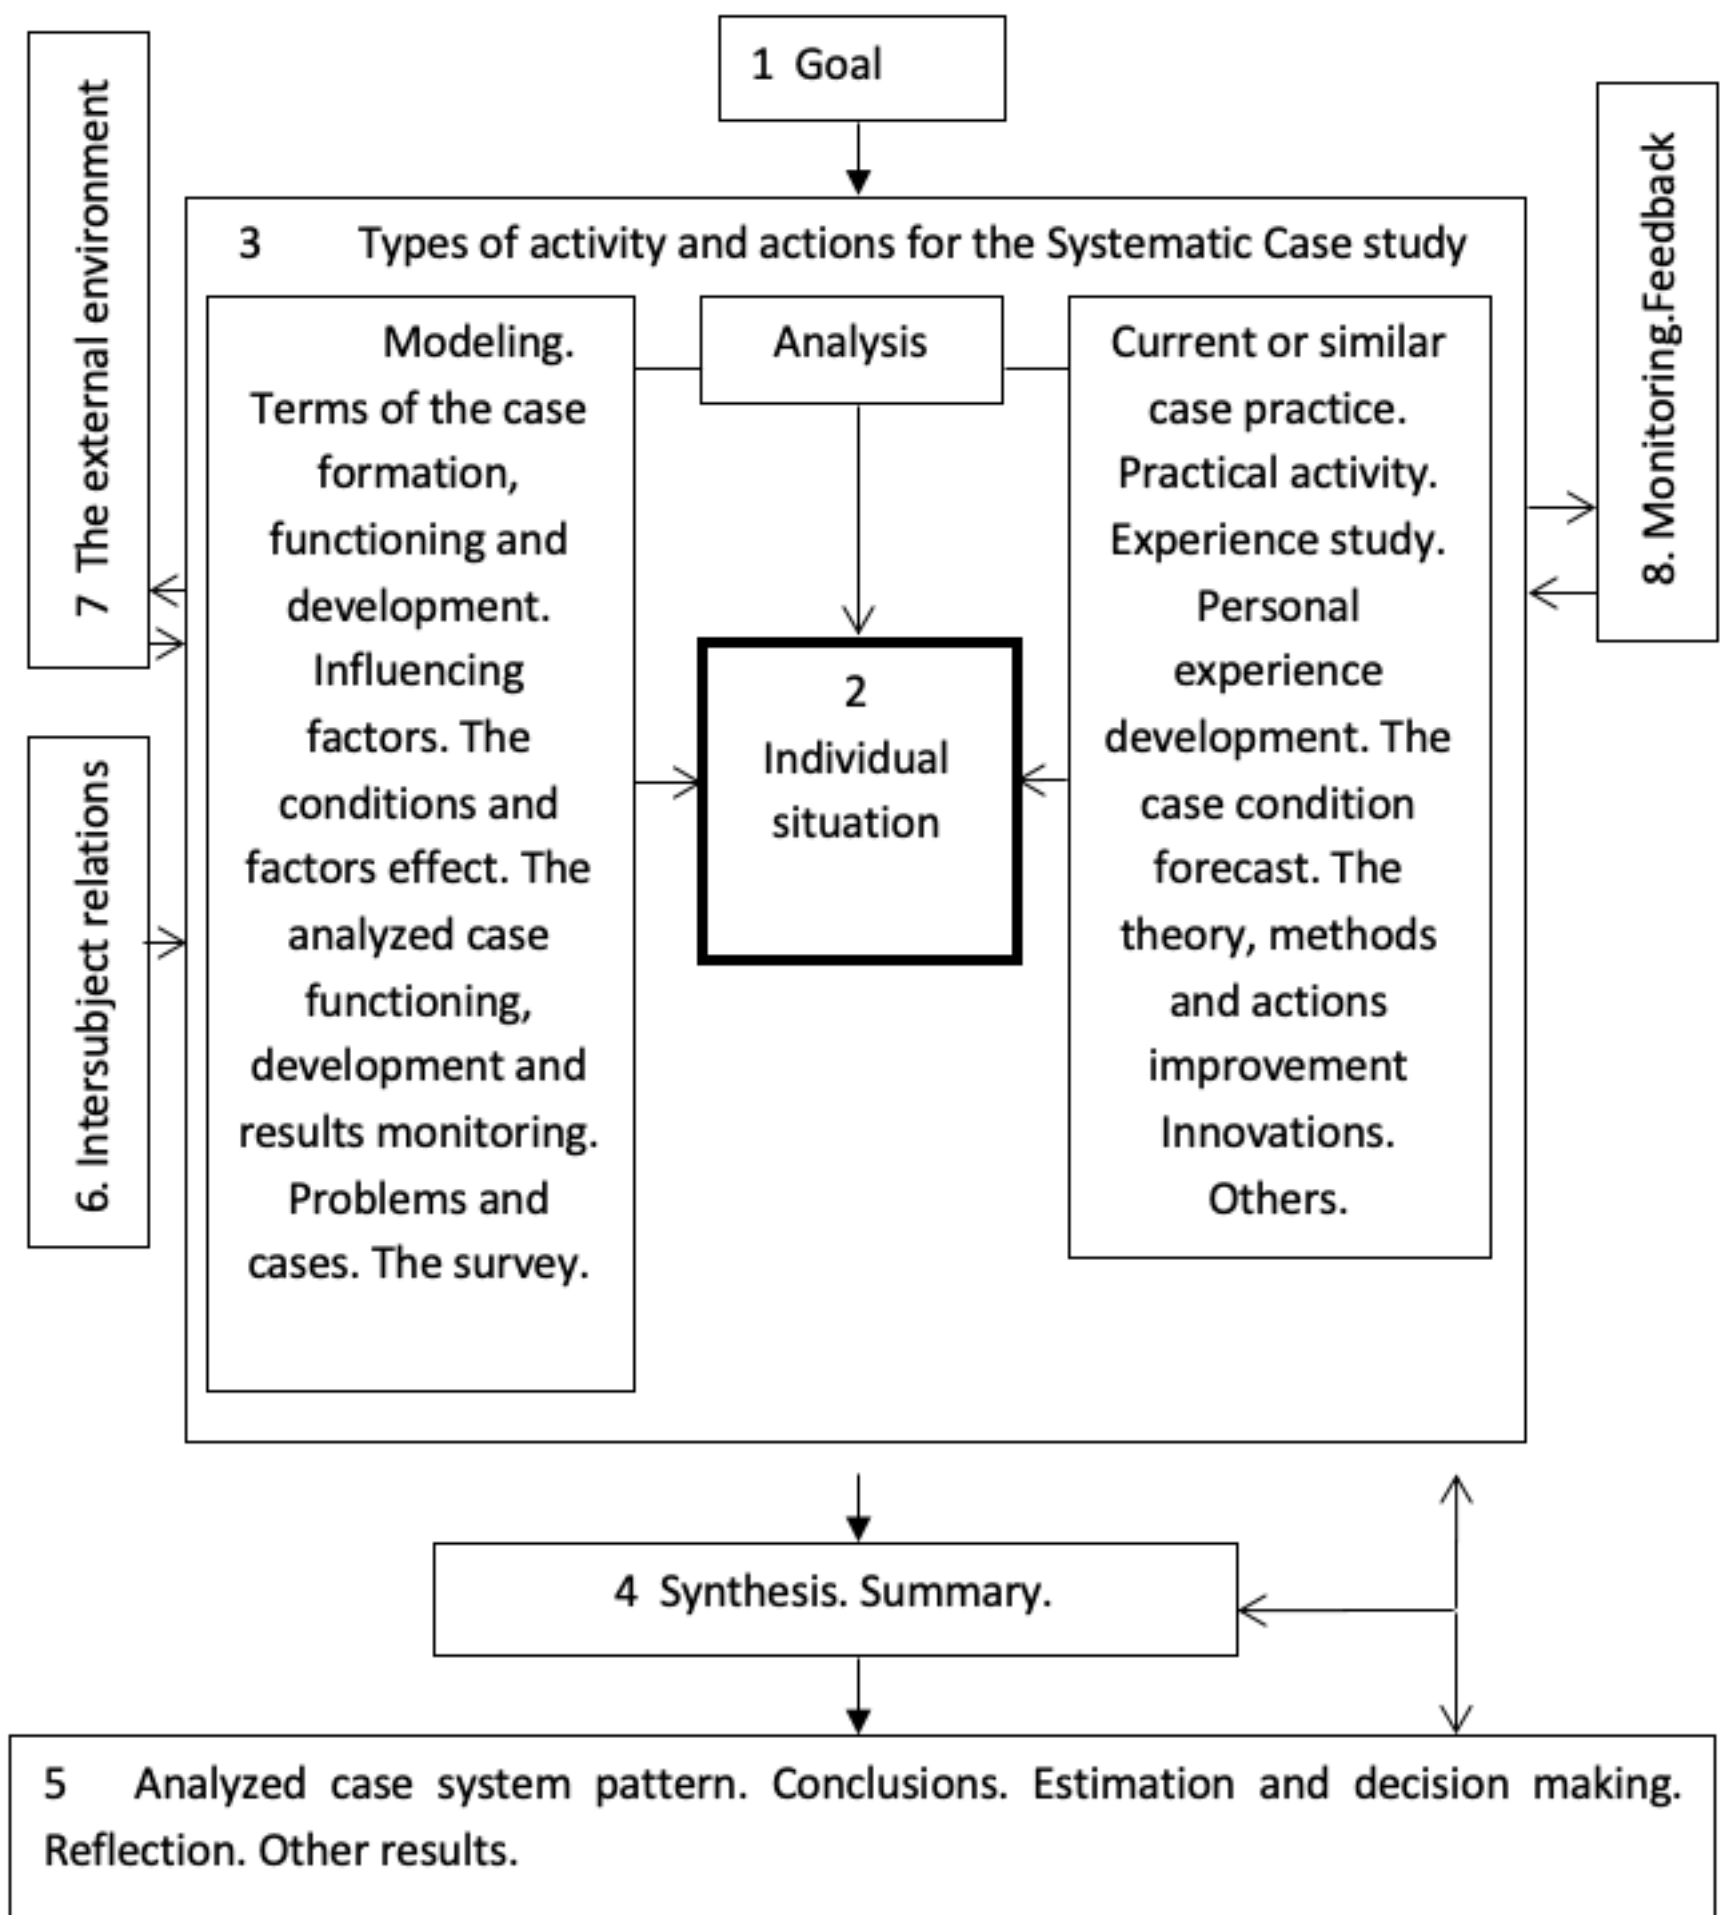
1 Goal

7 The external environment

8. Monitoring.Feedback

3 Types of activity and actions for the Systematic Case study

Modeling. Terms of the case formation, functioning and development. Influencing factors. The conditions and factors effect. The analyzed case functioning, development and results monitoring. Problems and cases. The survey.

Analysis

2 Individual situation

Current or similar case practice. Practical activity. Experience study. Personal experience development. The case condition forecast. The theory, methods and actions improvement Innovations. Others.

6. Intersubject relations

4 Synthesis. Summary.

5 Analyzed case system pattern. Conclusions. Estimation and decision making. Reflection. Other results.